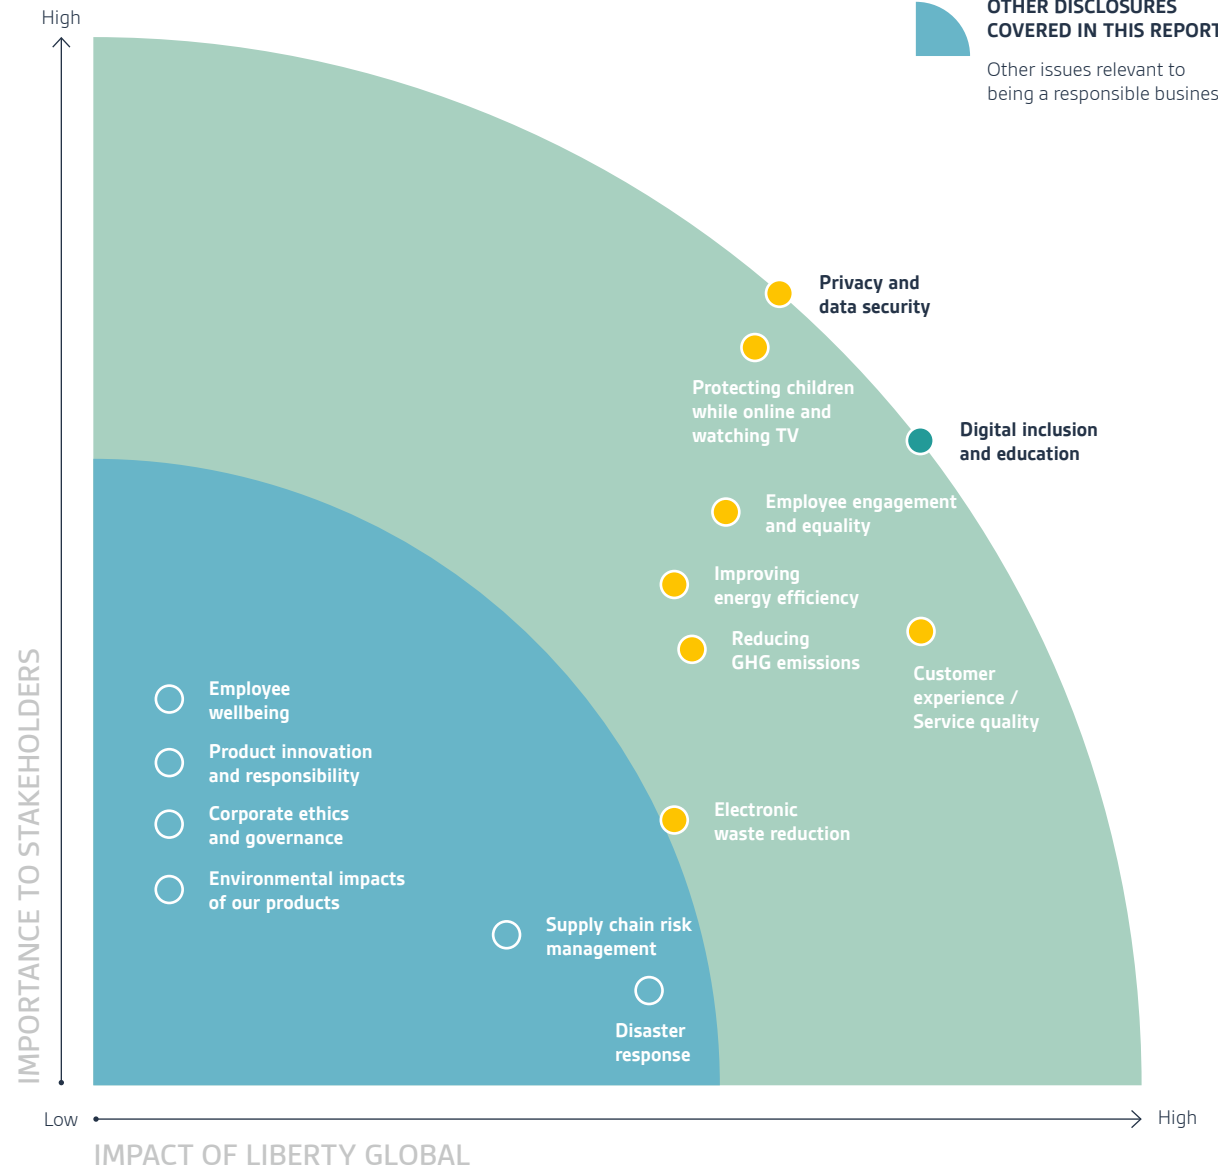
High

OTHER DISCLOSURES COVERED IN THIS REPORT

Other issues relevant to being a responsible busines

Privacy and data security

Protecting children while online and watching TV

Digital inclusion and education

Employee engagement and equality

Improving energy efficiency

Reducing GHG emissions

Customer experience / Service quality

Employee wellbeing

Product innovation and responsibility

Corporate ethics and governance

Environmental impacts of our products

Electronic waste reduction

Supply chain risk management

Disaster response

IMPORTANCE TO STAKEHOLDERS

Low

High

IMPACT OF LIBERTY GLOBAL